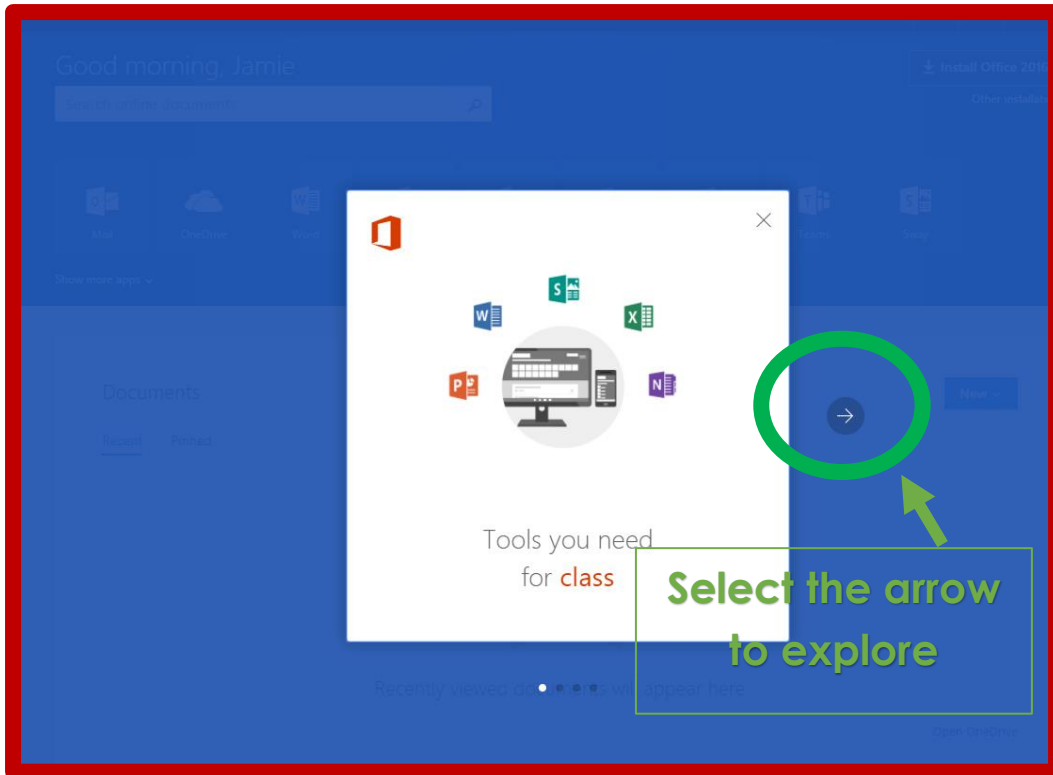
Good morning, Jamie

Search online documents

Install Office 2016

Other installs

Mail

OneDrive

Word

Teams

Sway

Show more apps

Documents

Recent

Pinned

New

Tools you need for class

Select the arrow to explore

Recently viewed documents will appear here

Open OneDrive